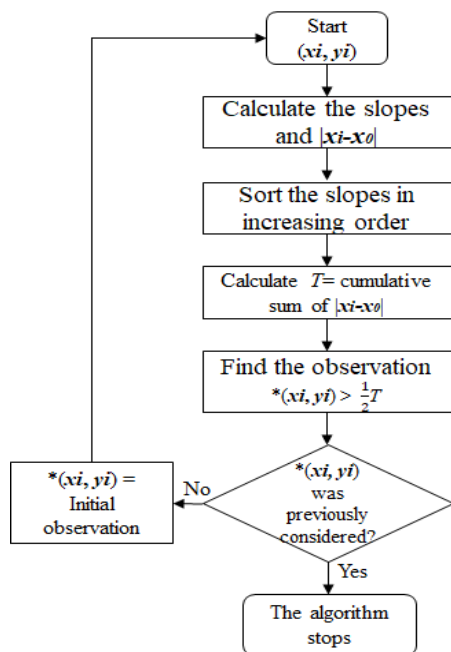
Start
$(x_i, y_i)$

Calculate the slopes and $|x_i - x_0|$

Sort the slopes in increasing order

Calculate $T$= cumulative sum of $|x_i - x_0|$

Find the observation
$^*(x_i, y_i) > \frac{1}{2}T$

$^*(x_i, y_i)$ was previously considered?

No

$^*(x_i, y_i)$ = Initial observation

Yes

The algorithm stops